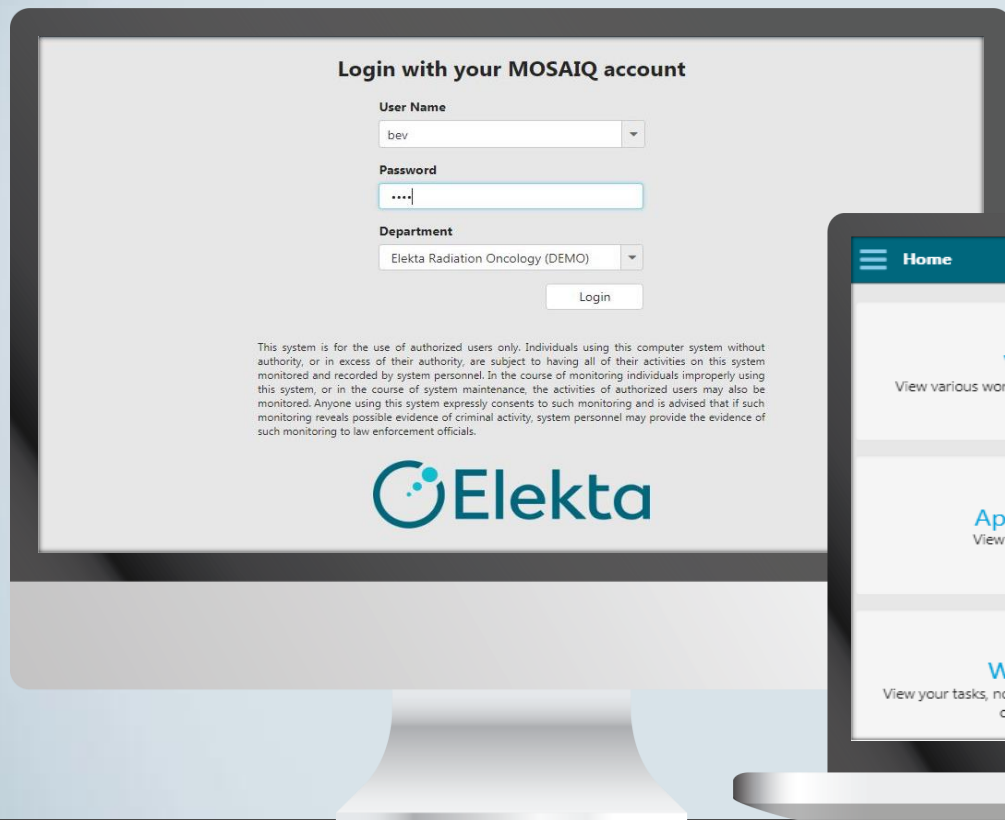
Login with your MOSAIQ account

User Name

bev

Password

••••

Department

Elekta Radiation Oncology (DEMO)

Login

This system is for the use of authorized users only. Individuals using this computer system without authority, or in excess of their authority, are subject to having all of their activities on this system monitored and recorded by system personnel. In the course of monitoring individuals improperly using this system, or in the course of system maintenance, the activities of authorized users may also be monitored. Anyone using this system expressly consents to such monitoring and is advised that if such monitoring reveals possible evidence of criminal activity, system personnel may provide the evidence of such monitoring to law enforcement officials.

Elekta

Home

View various wor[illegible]

Ap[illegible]
View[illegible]

W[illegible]
View your tasks, n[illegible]
c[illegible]